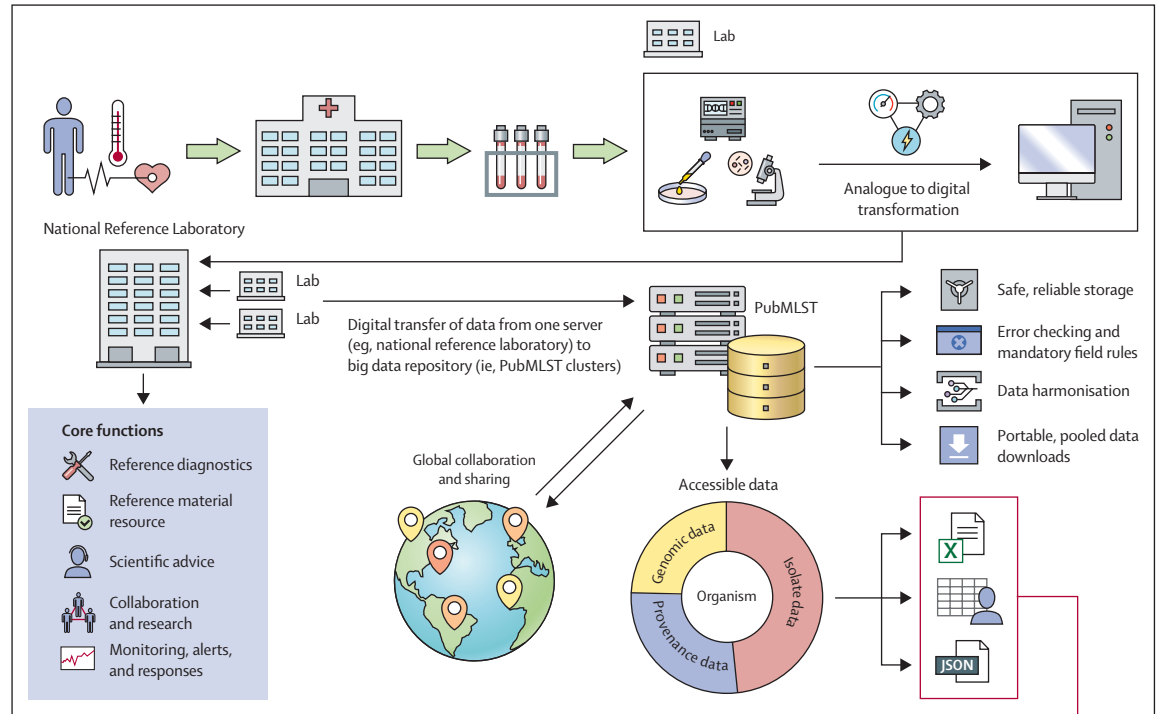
Lab

National Reference Laboratory

Analogue to digital transformation

Lab

Lab

PubMLST

Digital transfer of data from one server (eg, national reference laboratory) to big data repository (ie, PubMLST clusters)

Safe, reliable storage

Error checking and mandatory field rules

Data harmonisation

Portable, pooled data downloads

Core functions

Reference diagnostics

Reference material resource

Scientific advice

Collaboration and research

Monitoring, alerts, and responses

Global collaboration and sharing

Accessible data

Genomic data

Isolate data

Organism

Provenance data

X

JSON